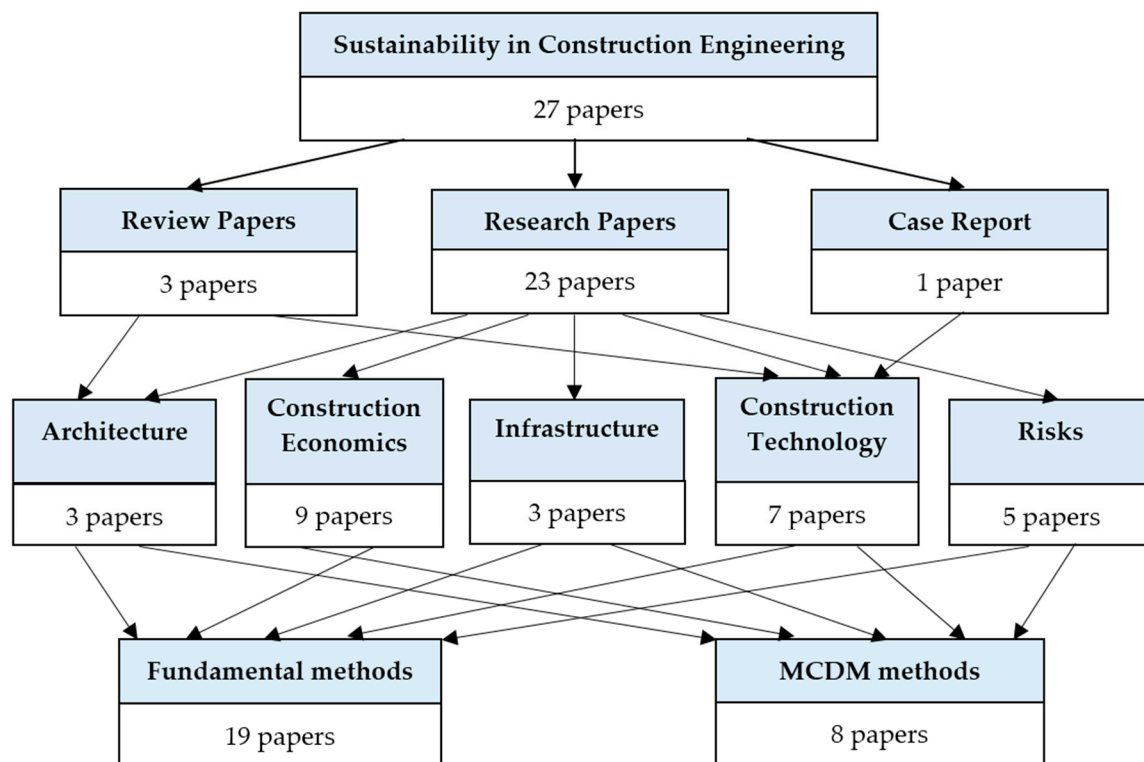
Sustainability in Construction Engineering

27 papers

Review Papers

3 papers

Research Papers

23 papers

Case Report

1 paper

Architecture

3 papers

Construction Economics

9 papers

Infrastructure

3 papers

Construction Technology

7 papers

Risks

5 papers

Fundamental methods

19 papers

MCDM methods

8 papers